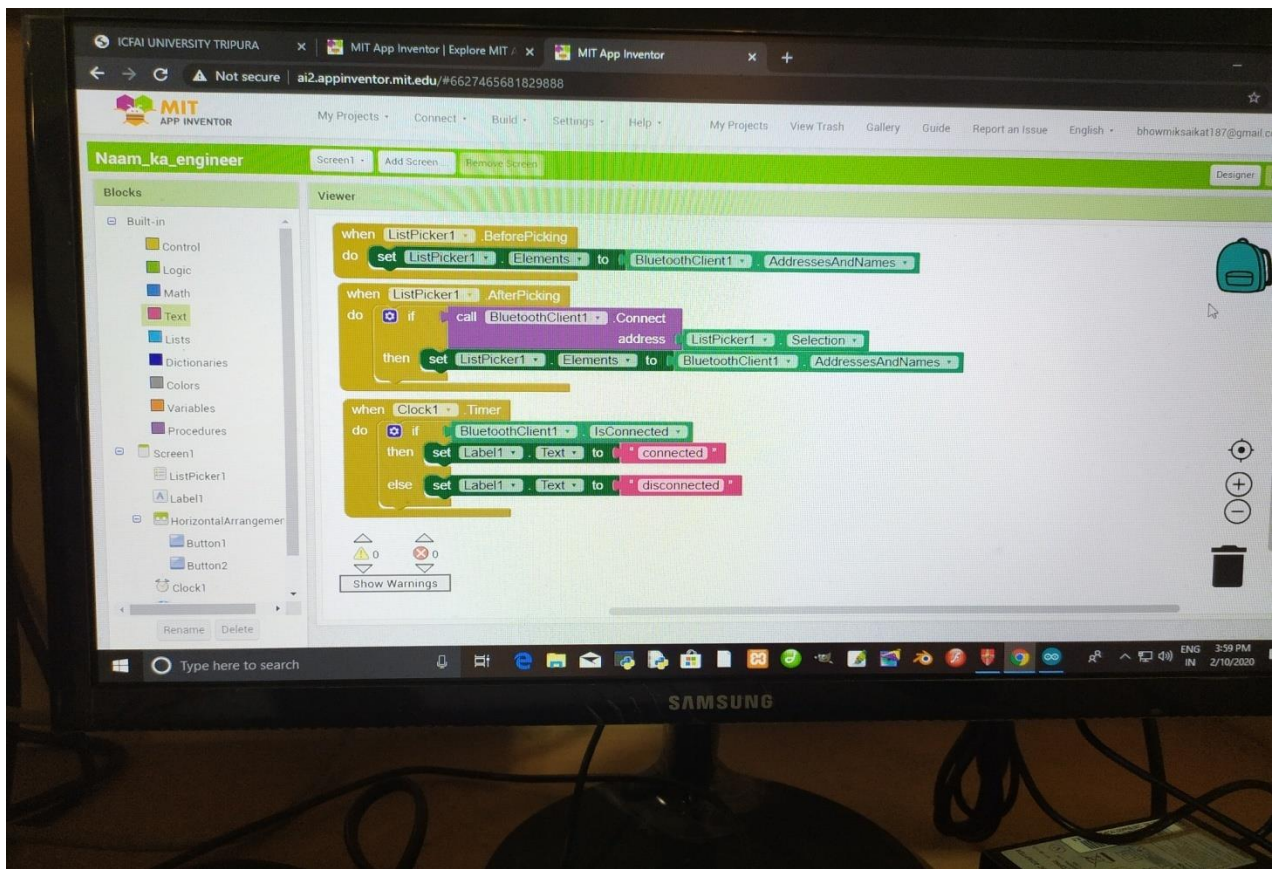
ICFAI UNIVERSITY TRIPURA × MIT App Inventor | Explore MIT × MIT App Inventor × +

Not secure | ai2.appinventor.mit.edu/#6627465681829888

MIT APP INVENTOR

My Projects · Connect · Build · Settings · Help · My Projects View Trash Gallery Guide Report an Issue English · bhowmiksaikat187@gmail.c

Naam_ka_engineer Screen1 · Add Screen ... Remove Screen Designer

Blocks

Built-in
Control
Logic
Math
Text
Lists
Dictionaries
Colors
Variables
Procedures
Screen1
ListPicker1
Label1
HorizontalArrangemer
Button1
Button2
Clock1

Rename Delete

Viewer

when ListPicker1 . BeforePicking
do set ListPicker1 . Elements to BluetoothClient1 . AddressesAndNames

when ListPicker1 . AfterPicking
do if call BluetoothClient1 . Connect
address ListPicker1 . Selection
then set ListPicker1 . Elements to BluetoothClient1 . AddressesAndNames

when Clock1 . Timer
do if BluetoothClient1 . IsConnected
then set Label1 . Text to " connected "
else set Label1 . Text to " disconnected "

0 0
Show Warnings

Type here to search

ENG IN 3:59 PM 2/10/2020

SAMSUNG